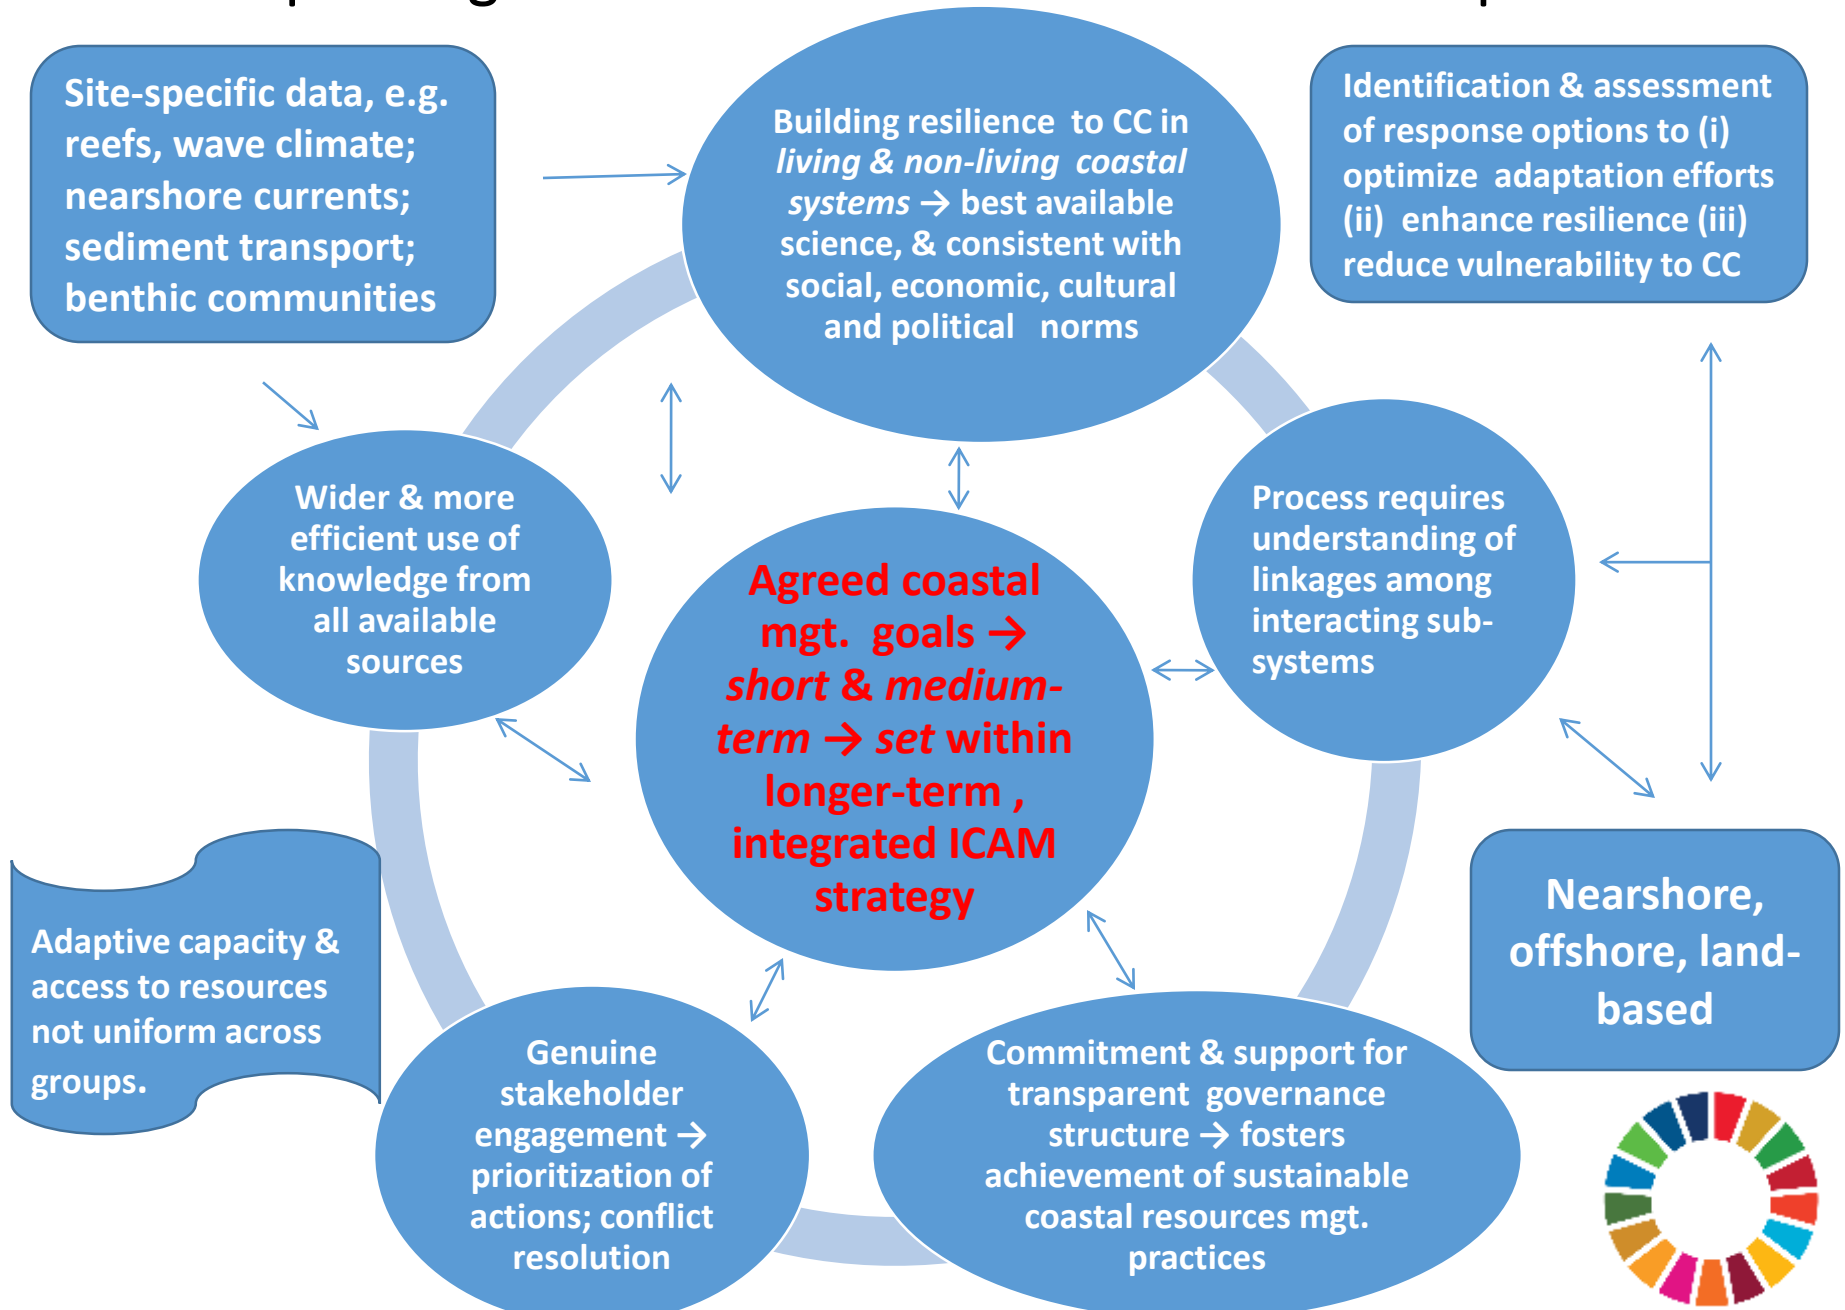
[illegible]

Site-specific data, e.g. reefs, wave climate; nearshore currents; sediment transport; benthic communities

Building resilience to CC in *living & non-living coastal systems* → best available science, & consistent with social, economic, cultural and political norms

Identification & assessment of response options to (i) optimize adaptation efforts (ii) enhance resilience (iii) reduce vulnerability to CC

Wider & more efficient use of knowledge from all available sources

Agreed coastal mgt. goals → *short & medium-term* → *set* within longer-term , integrated ICAM strategy

Process requires understanding of linkages among interacting sub-systems

Adaptive capacity & access to resources not uniform across groups.

Nearshore, offshore, land-based

Genuine stakeholder engagement → prioritization of actions; conflict resolution

Commitment & support for transparent governance structure → fosters achievement of sustainable coastal resources mgt. practices